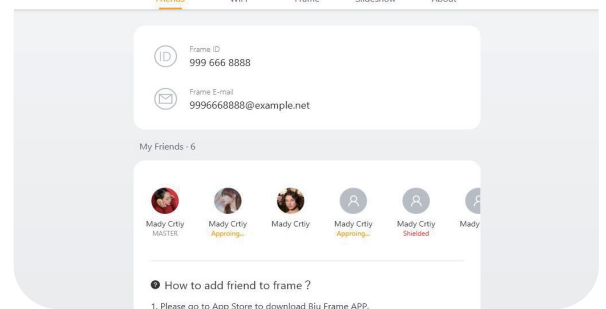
Friends WiFi Frame Slideshow About

ID

Frame ID
999 666 8888

Frame E-mail
9996668888@example.net

My Friends - 6

Mady Crtiy
MASTER

Mady Crtiy
Approing...

Mady Crtiy

Mady Crtiy
Approing...

Mady Crtiy
Shielded

Mady

How to add friend to frame？

1. Please go to App Store to download Biu Frame APP.